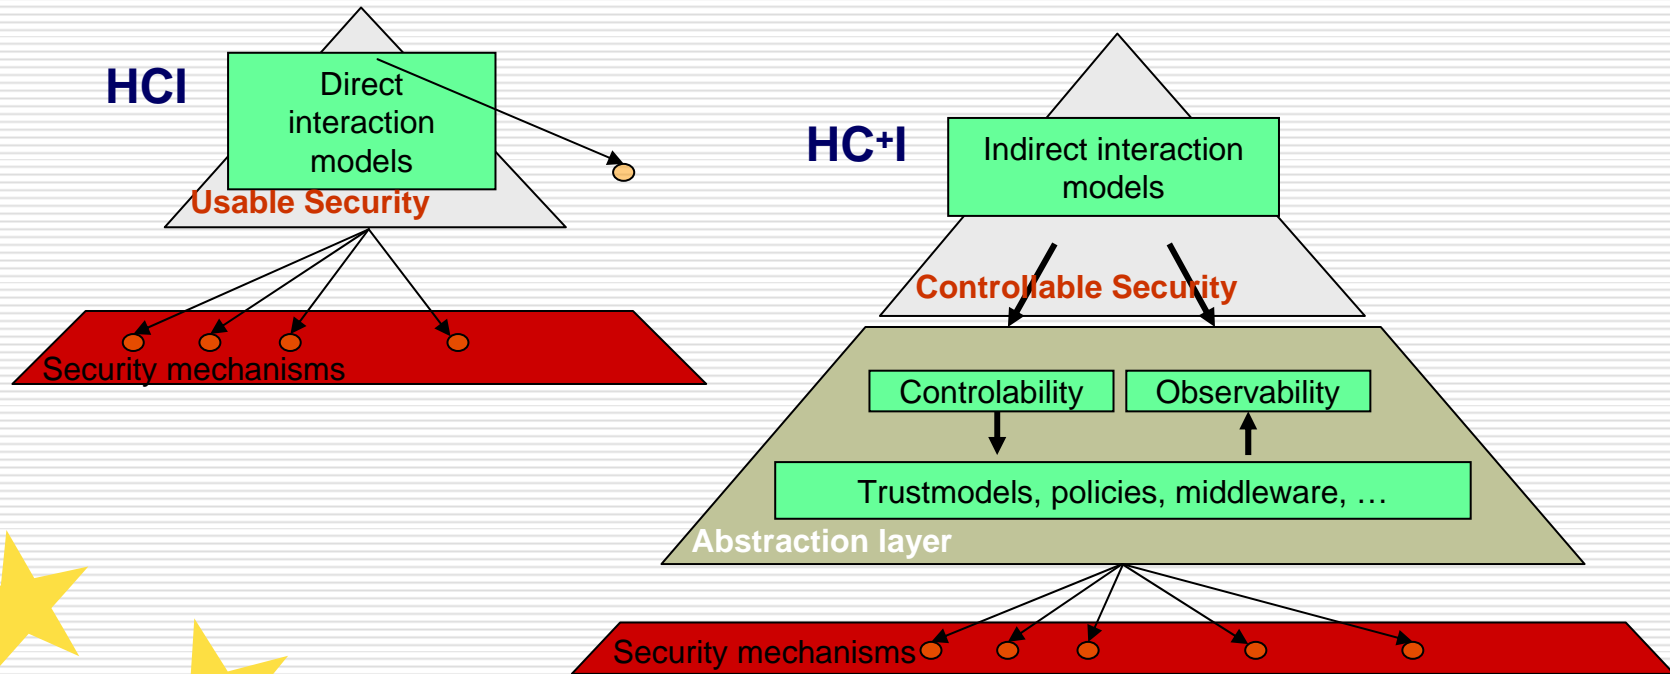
HCI

Direct interaction models

Usable Security

Security mechanisms

HC+I

Indirect interaction models

Controllable Security

Controlability

Observability

Trustmodels, policies, middleware, …

Abstraction layer

Security mechanisms